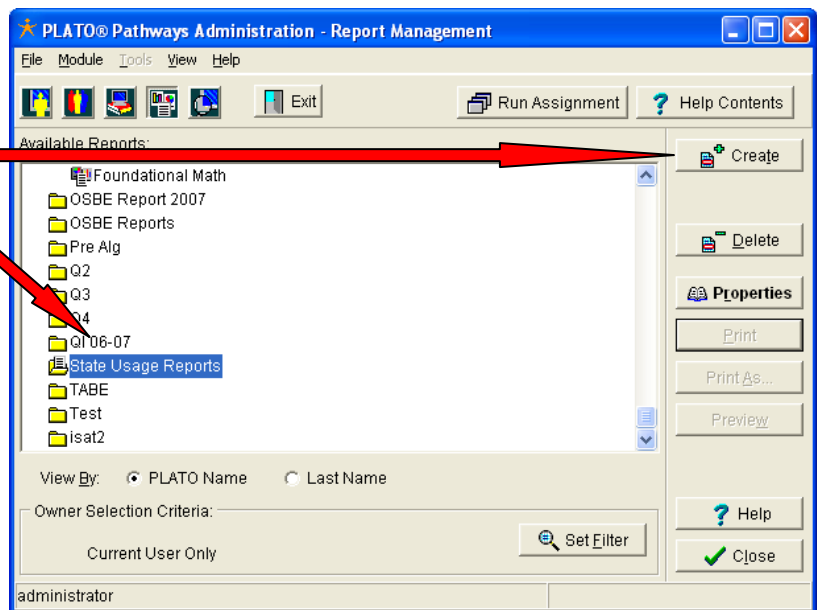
PLATO® Pathways Administration - Report Management

File Module Tools View Help

Exit

Run Assignment

Help Contents

Available Reports:

Foundational Math
OSBE Report 2007
OSBE Reports
Pre Alg
Q2
Q3
Q4
QI 06-07
State Usage Reports
TABE
Test
isat2

Create

Delete

Properties

Print

Print As...

Preview

View By: PLATO Name Last Name

Owner Selection Criteria:

Current User Only

Set Filter

Help

Close

administrator